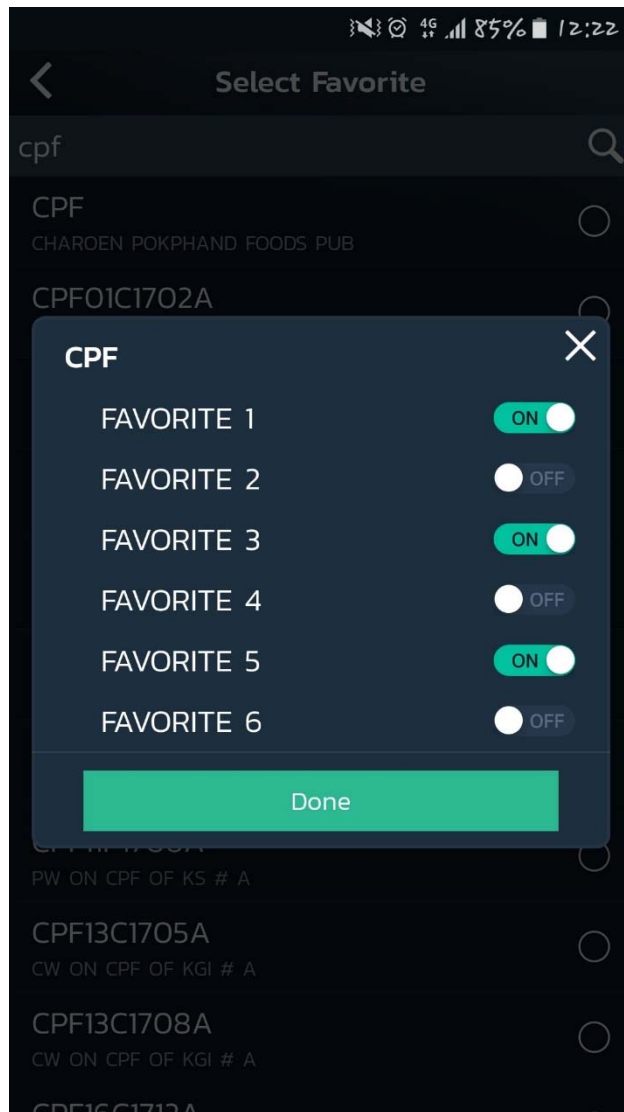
4G 85% 12:22

Select Favorite

cpf

CPF
CHAROEN POKPHAND FOODS PUB

CPF01C1702A

CPF

FAVORITE 1 ON
FAVORITE 2 OFF
FAVORITE 3 ON
FAVORITE 4 OFF
FAVORITE 5 ON
FAVORITE 6 OFF

Done

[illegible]
PW ON CPF OF KS # A

CPF13C1705A
CW ON CPF OF KGI # A

CPF13C1708A
CW ON CPF OF KGI # A

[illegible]